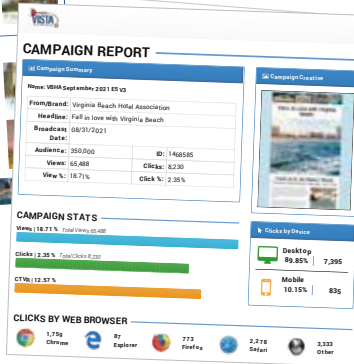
VISTA

CAMPAIGN REPORT

Campaign Summary

Name: VBHA September 2021 E5 V2

From/Brand: Virginia Beach Hotel Association

Headline: Fall in love with Virginia Beach

Broadcast Date: 08/31/2021

| Audience: | 350,000 | ID: | 1468585 |
|---|---|---|---|
| Views: | 65,488 | Clicks: | 8,230 |
| View %: | 18.71% | Click %: | 2.35% |

Campaign Creative

CAMPAIGN STATS

Views | 18.71 % Total Views 65,488

Clicks | 2.35 % Total Clicks 8,230

CTVs | 12.57 %

Clicks by Device

Desktop 89.85% 7,395

Mobile 10.15% 835

CLICKS BY WEB BROWSER

1,75g Chrome

87 Explorer

773 Firefox

2,278 Safari

3,333 Other